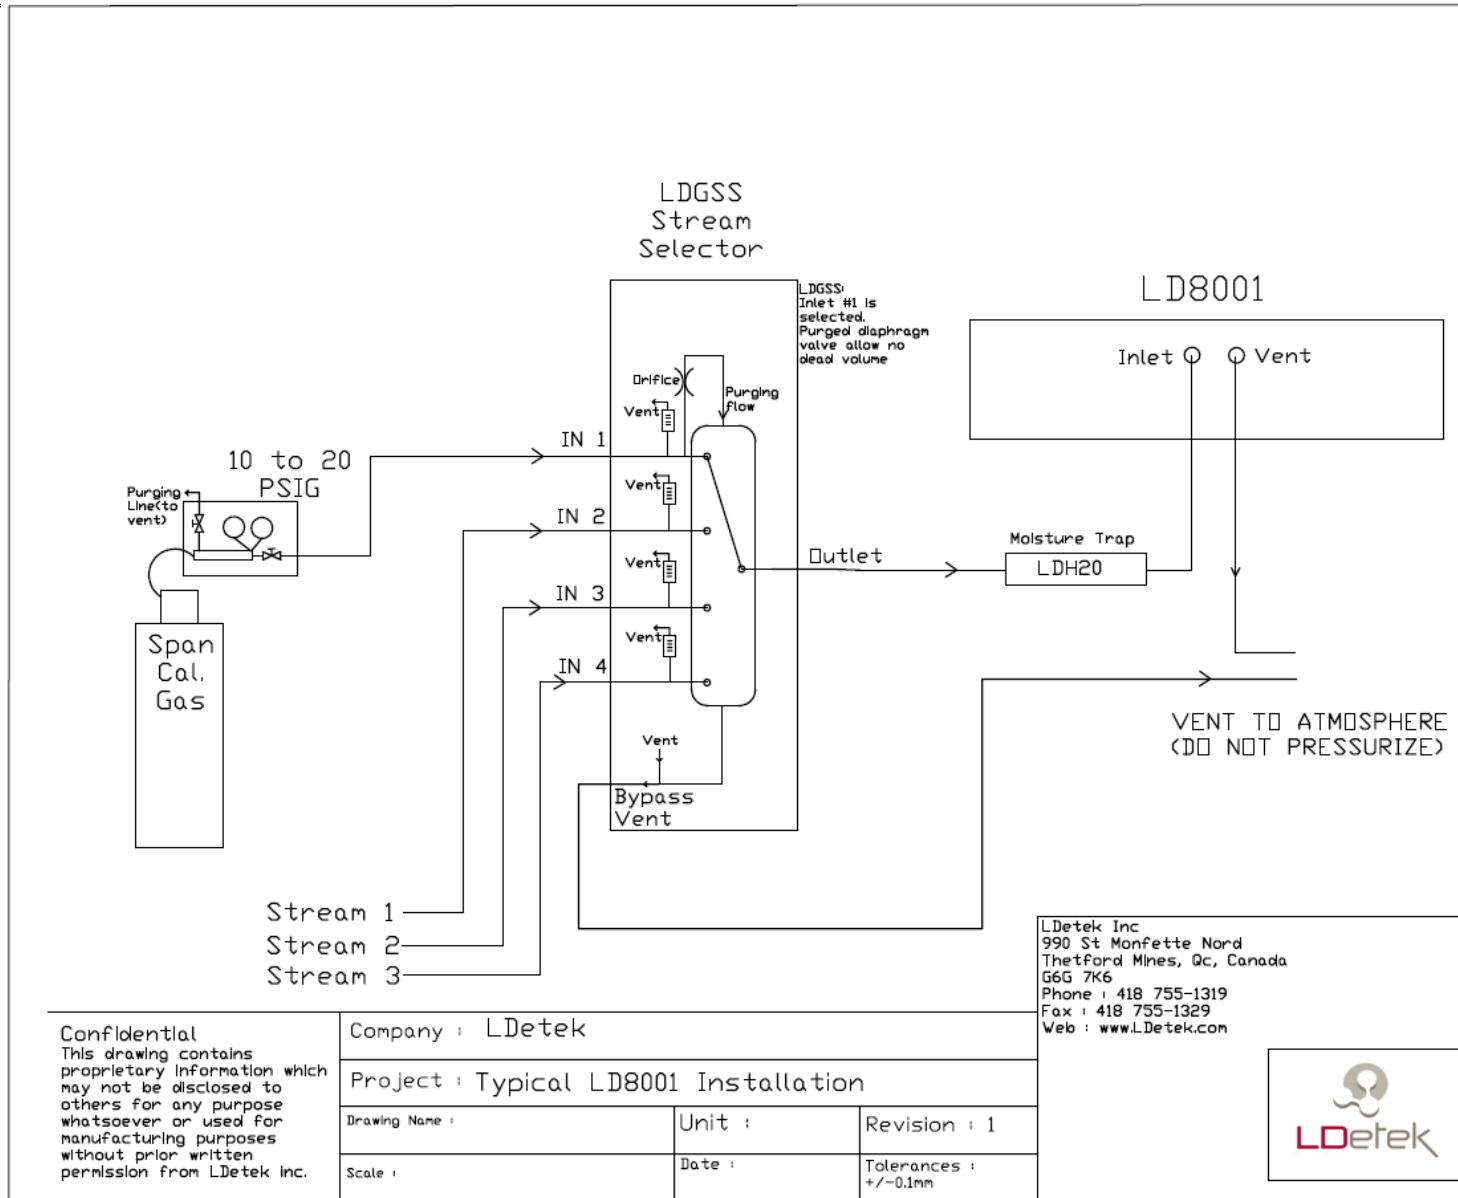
LDGSS
Stream
Selector

LDGSS:
Inlet #1 is
selected.
Purged diaphragm
valve allow no
dead volume

LD8001

Inlet
Vent

Orifice
Purging
flow
Vent
IN 1
Vent
IN 2
Vent
IN 3
Vent
IN 4

10 to 20
PSIG

Purging
Line(to
vent)

Span
Cal.
Gas

Outlet

Moisture Trap
LDH20

VENT TO ATMOSPHERE
(DO NOT PRESSURIZE)

Vent
Bypass
Vent

Stream 1
Stream 2
Stream 3

LDetek Inc
990 St Monfette Nord
Thetford Mines, Qc, Canada
G6G 7K6
Phone : 418 755-1319
Fax : 418 755-1329
Web : www.LDetek.com

Confidential
This drawing contains proprietary information which may not be disclosed to others for any purpose whatsoever or used for manufacturing purposes without prior written permission from LDetek inc.

| Company : LDetek | | |
|---|---|---|
| Project : Typical LD8001 Installation | | |
| Drawing Name : | Unit : | Revision : 1 |
| Scale : | Date : | Tolerances : +/-0.1mm |

LDetek